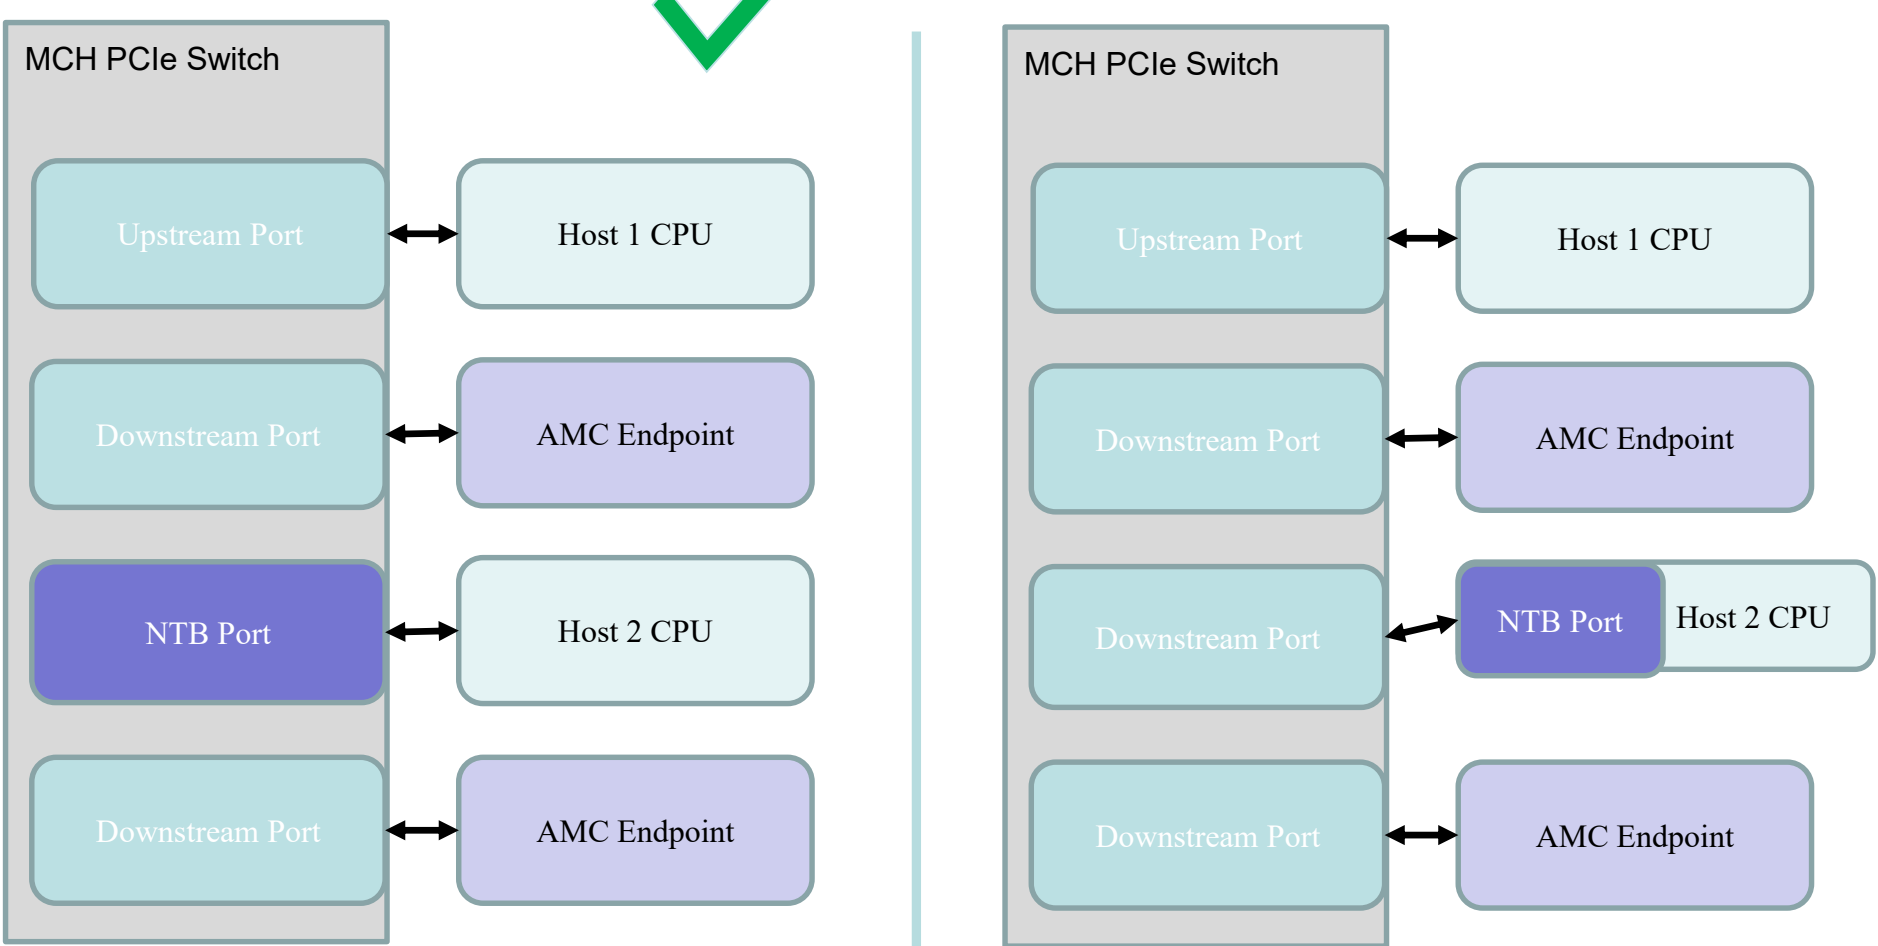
MCH PCIe Switch

Upstream Port

Host 1 CPU

Downstream Port

AMC Endpoint

NTB Port

Host 2 CPU

Downstream Port

AMC Endpoint

MCH PCIe Switch

Upstream Port

Host 1 CPU

Downstream Port

AMC Endpoint

Downstream Port

NTB Port

Host 2 CPU

Downstream Port

AMC Endpoint